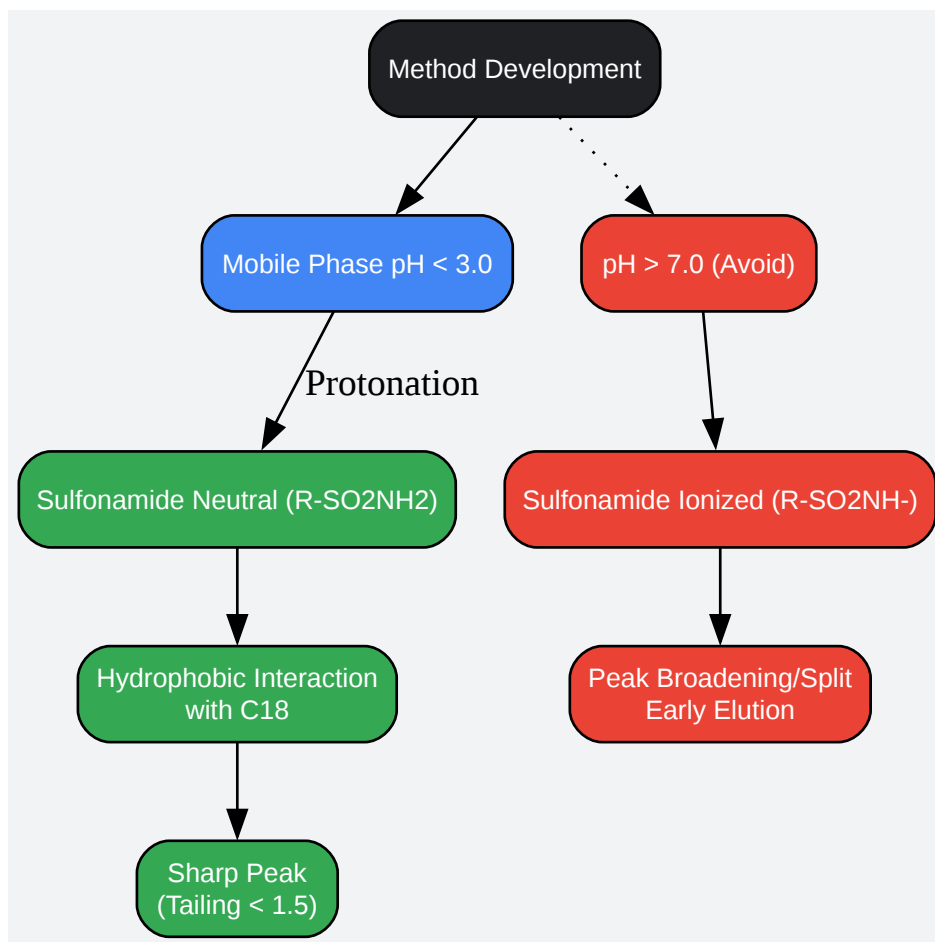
Method Development

Mobile Phase pH < 3.0

pH > 7.0 (Avoid)

Protonation

Sulfonamide Neutral (R-SO2NH2)

Sulfonamide Ionized (R-SO2NH-)

Hydrophobic Interaction with C18

Peak Broadening/Split Early Elution

Sharp Peak (Tailing < 1.5)